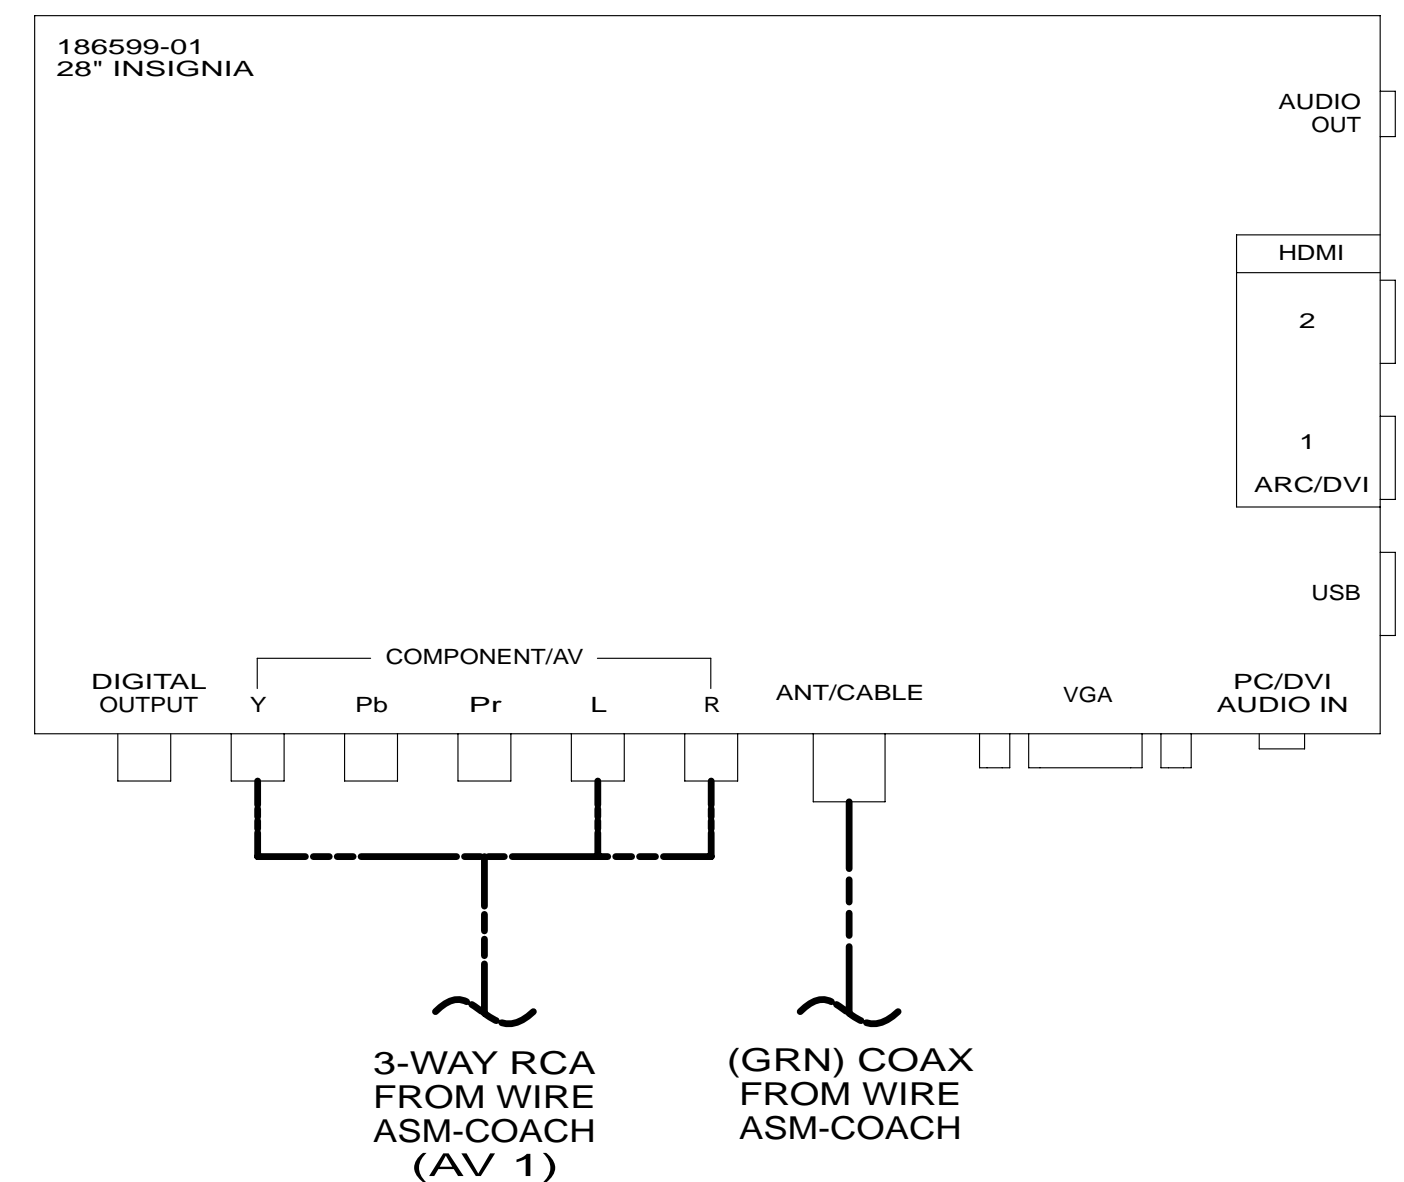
186599-01
28" INSIGNIA

AUDIO OUT

HDMI

2

1

ARC/DVI

USB

COMPONENT/AV

DIGITAL OUTPUT

Y

Pb

Pr

L

R

ANT/CABLE

VGA

PC/DVI AUDIO IN

3-WAY RCA
FROM WIRE
ASM-COACH
(AV 1)

(GRN) COAX
FROM WIRE
ASM-COACH